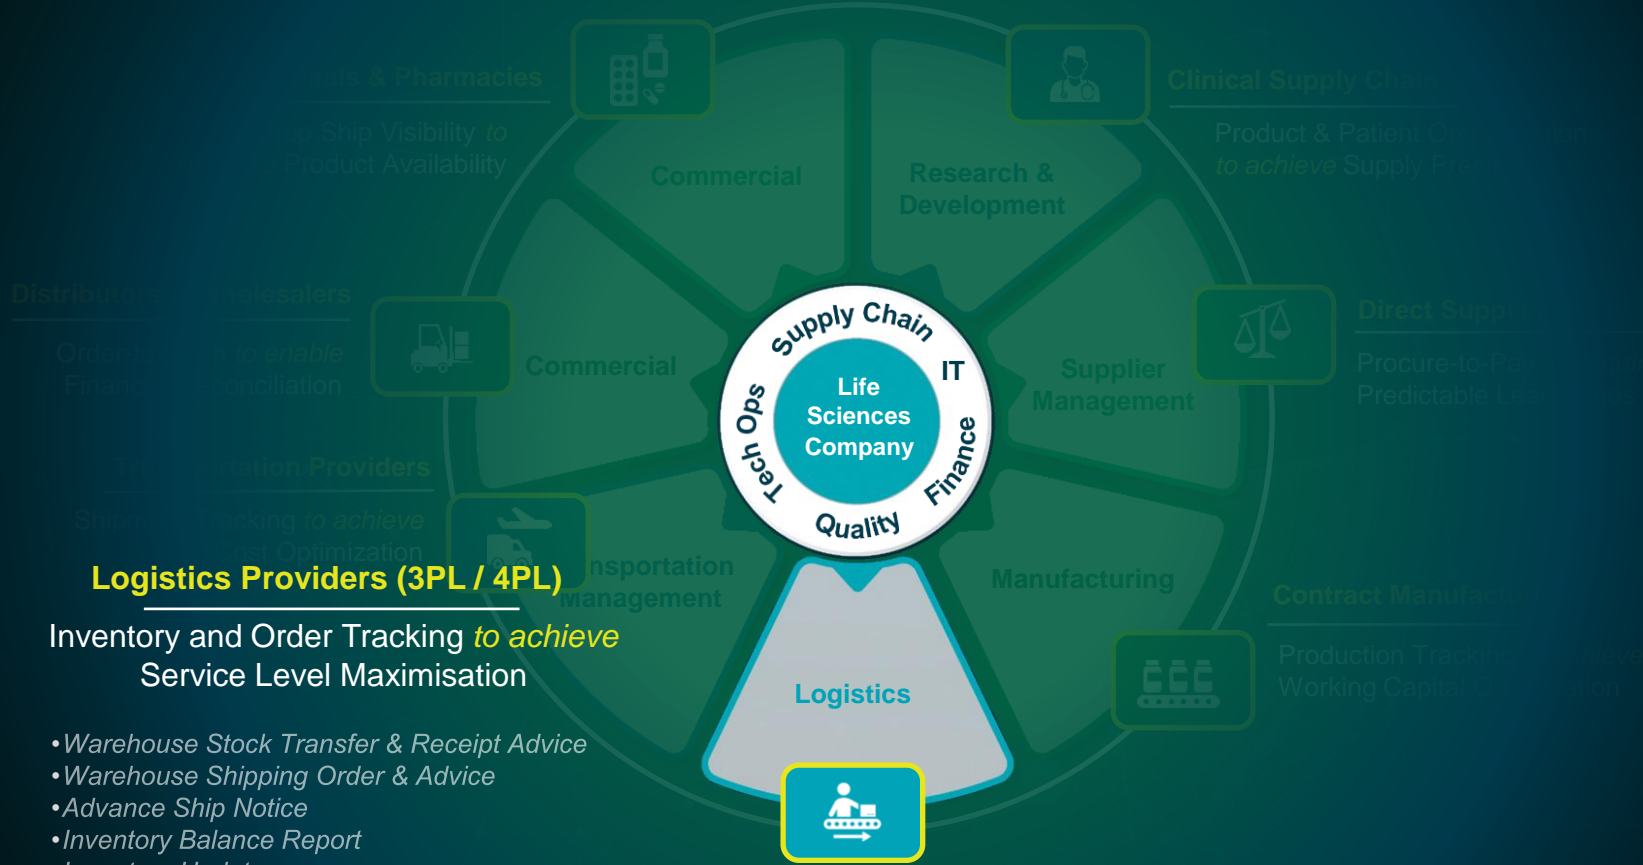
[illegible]pitals & Pharmacies

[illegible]p Ship Visibility to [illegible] Product Availability

Clinical Supply Chain

Product & Patient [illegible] to achieve Supply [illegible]

Commercial

Research & Development

Distributors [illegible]holesalers

Order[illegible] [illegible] to enable Financ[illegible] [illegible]conciliation

Commercial

Supply Chain
IT
Finance
Quality
Tech Ops

Life Sciences Company

Supplier Management

Direct Supp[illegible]

Procure-to-Pa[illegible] Predictable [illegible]

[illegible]rtation Providers

Shipm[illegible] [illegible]racking to achieve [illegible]ost Optimization

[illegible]nsportation Management

Manufacturing

Contract Manufac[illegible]

Production Tracki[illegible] Working Capital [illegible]

Logistics Providers (3PL / 4PL)

Inventory and Order Tracking to achieve Service Level Maximisation

•Warehouse Stock Transfer & Receipt Advice
•Warehouse Shipping Order & Advice
•Advance Ship Notice
•Inventory Balance Report
•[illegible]

Logistics